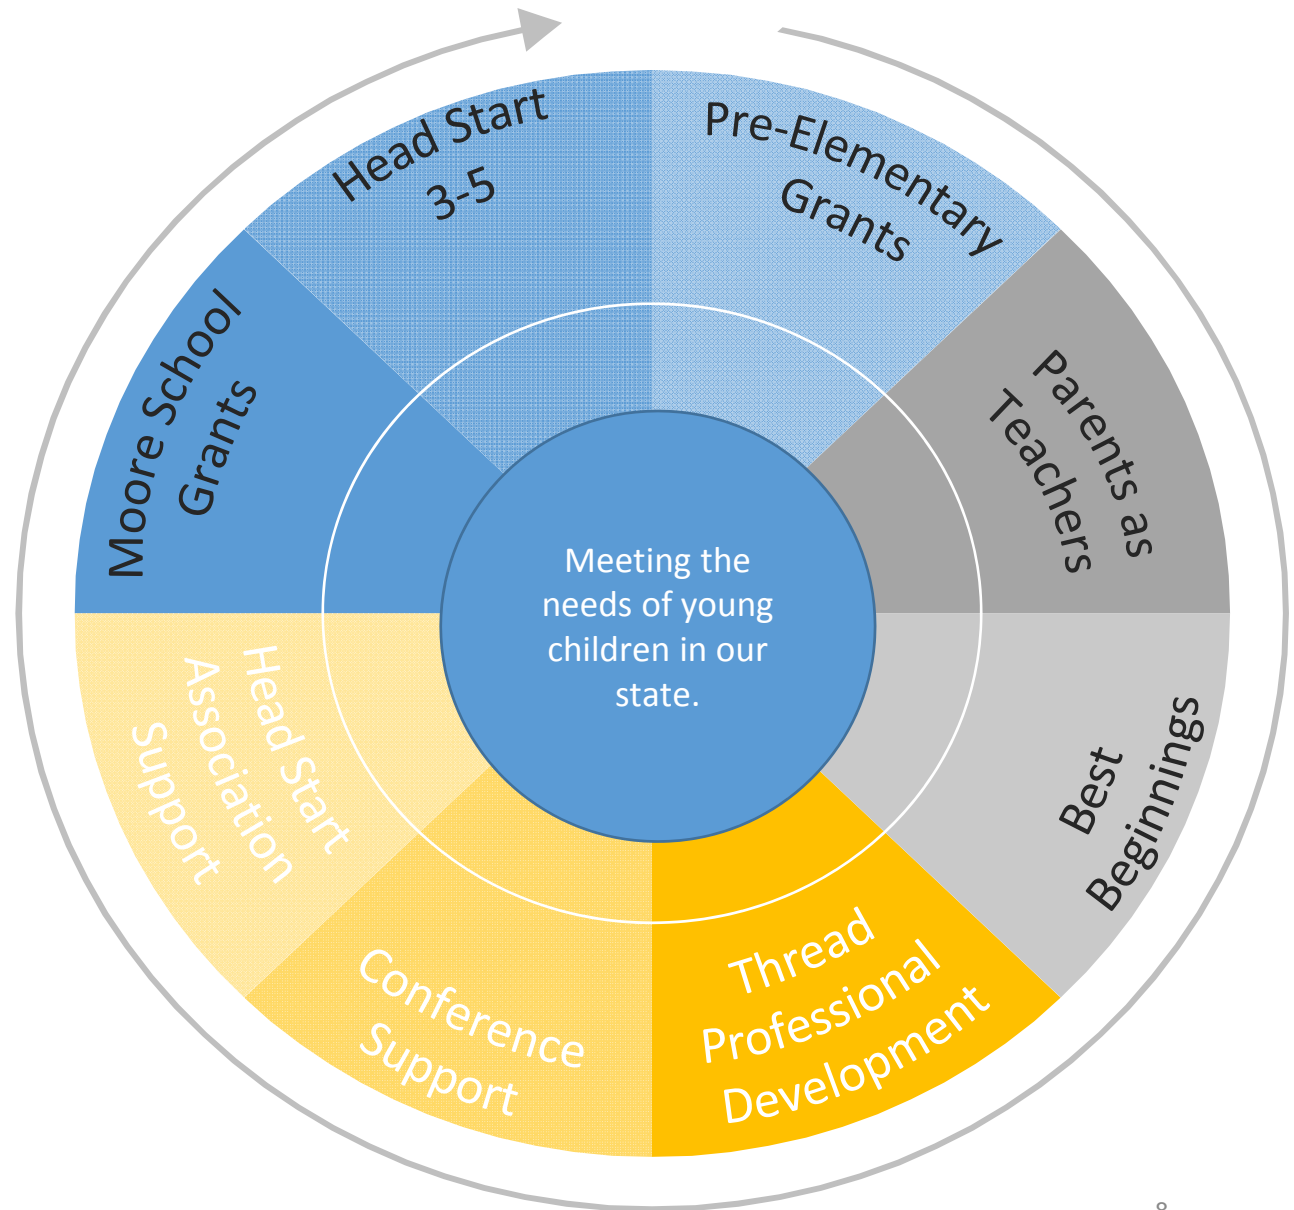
Head Start 3-5

Pre-Elementary Grants

Parents as Teachers

Best Beginnings

Thread Professional Development

Conference Support

Head Start Association Support

Moore School Grants

Meeting the needs of young children in our state.

8